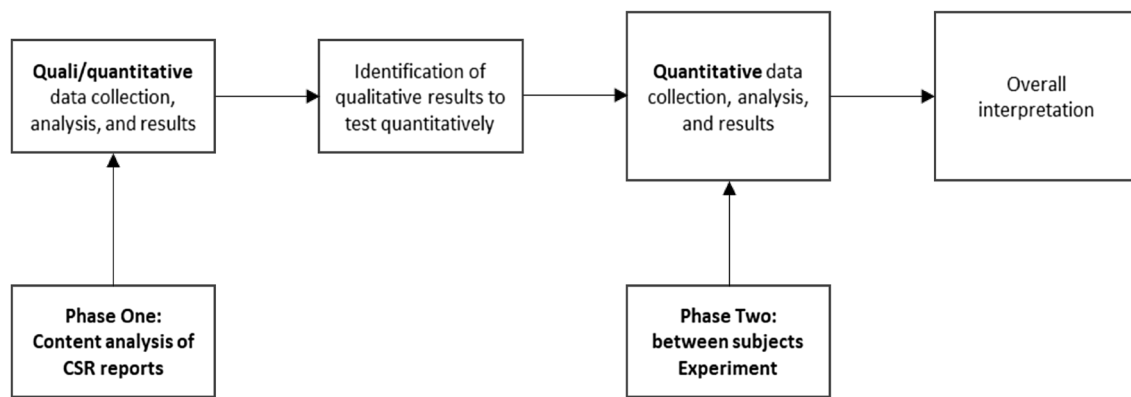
**Quali/quantitative** data collection, analysis, and results

Identification of qualitative results to test quantitatively

**Quantitative** data collection, analysis, and results

Overall interpretation

**Phase One: Content analysis of CSR reports**

**Phase Two: between subjects Experiment**